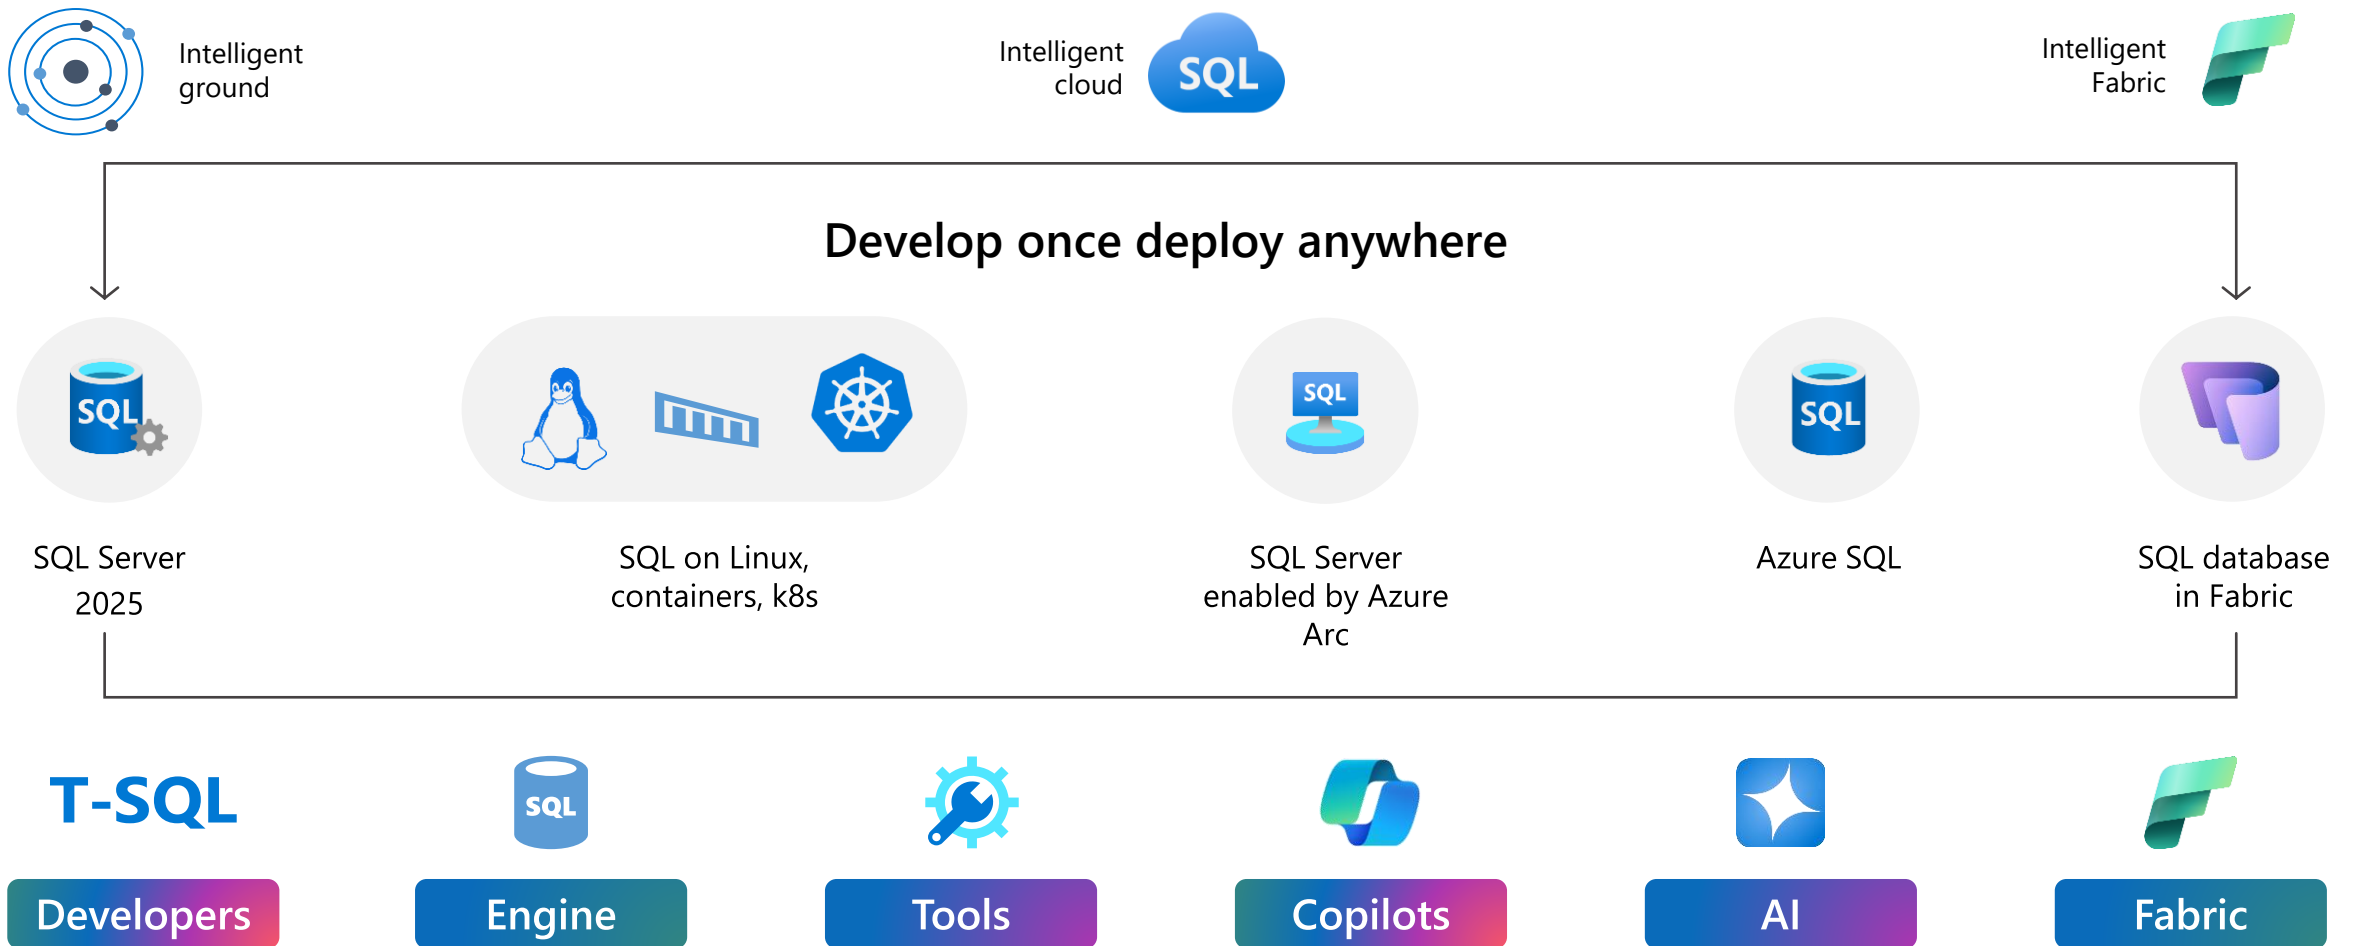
Intelligent ground

Intelligent cloud

SQL

Intelligent Fabric

Develop once deploy anywhere

SQL

SQL Server 2025

SQL on Linux, containers, k8s

SQL

SQL Server enabled by Azure Arc

SQL

Azure SQL

SQL database in Fabric

T-SQL

SQL

Developers

Engine

Tools

Copilots

AI

Fabric